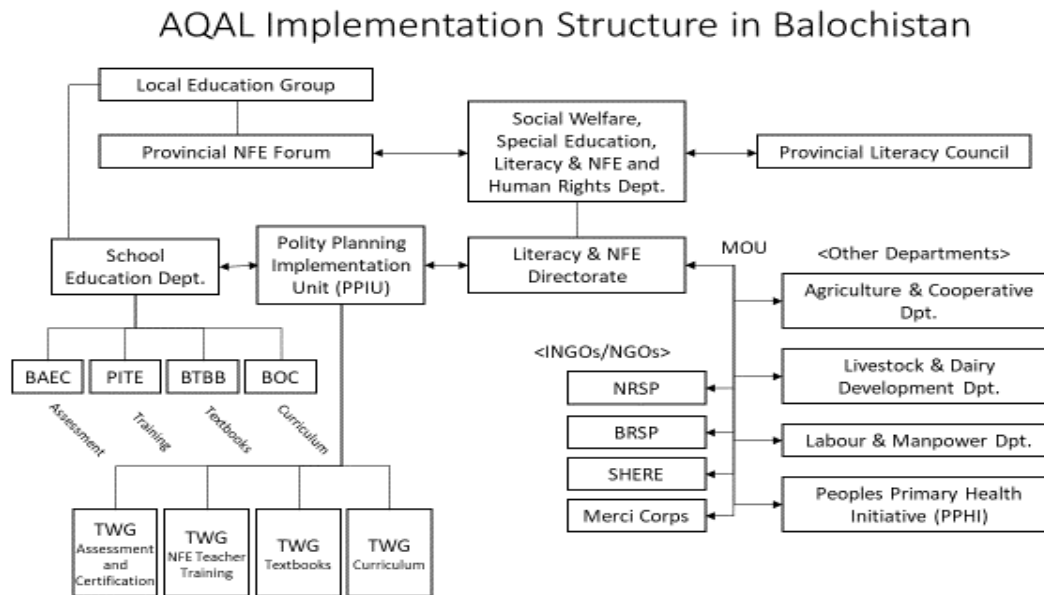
AQAL Implementation Structure in Balochistan

Local Education Group

Provincial NFE Forum

Social Welfare, Special Education, Literacy & NFE and Human Rights Dept.

Provincial Literacy Council

School Education Dept.

Polity Planning Implementation Unit (PPIU)

Literacy & NFE Directorate

MOU

<Other Departments>

Agriculture & Cooperative Dpt.

BAEC

PITE

BTBB

BOC

Assessment

Training

Textbooks

Curriculum

<INGOs/NGOs>

NRSP

BRSP

SHERE

Merci Corps

Livestock & Dairy Development Dpt.

Labour & Manpower Dpt.

Peoples Primary Health Initiative (PPHI)

TWG Assessment and Certification

TWG NFE Teacher Training

TWG Textbooks

TWG Curriculum